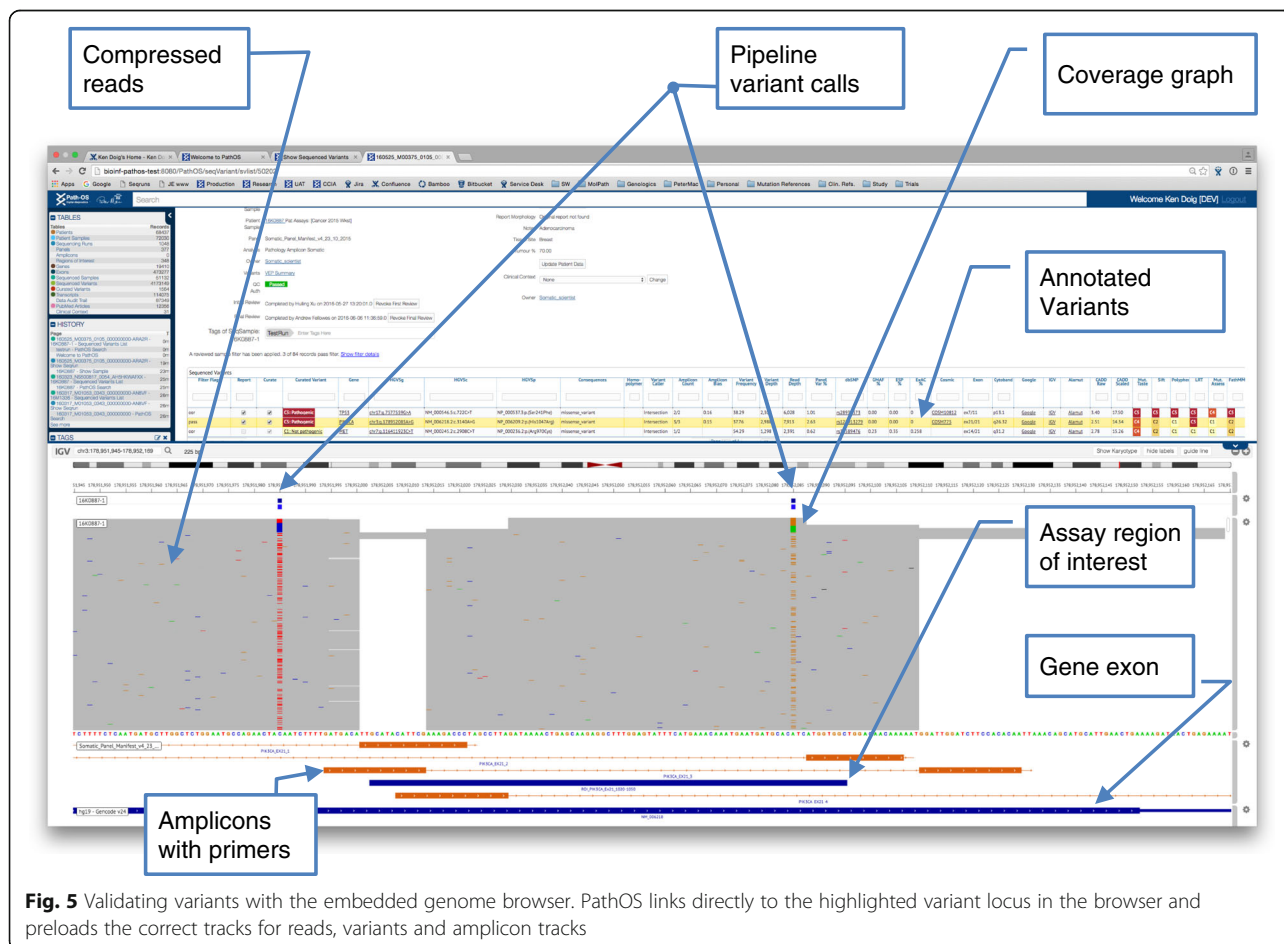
Compressed reads

Pipeline variant calls

Coverage graph

Annotated Variants

Assay region of interest

Gene exon

Amplicons with primers

Ken Doig's Home - Ken D
Welcome to PathOS
Show Sequenced Variants
160525_M00375_0105_0

bioinf-pathos-test:8080/PathOS/seqVariant/svlist/50202

Apps Google Seqruns JE www Production Research UAT CCIA Jira Confluence Bamboo Bitbucket Service Desk SW MolPath Genologics PeterMac Personal Mutation References Clin. Refs. Study Trials

Search

Welcome Ken Doig [DEV] Logout

TABLES

HISTORY

TAGS

Patient
Panel Somatic_Panel_Manifest_v4_23_10_2015
QC Passed
Owner Somatic_scientist

Report Morphology Original report not found
Tissue Site Breast
Tumour % 70.00
Update Patient Diss
Clinical Context None Change
Owner Somatic_scientist

Tags of SeqSample: TestRun

Sequenced Variants

| Filter Flags | Report | Curate | Curated Variant | Gene | HGVSg | HGVSc | HGVSp | Consequences |
|---|---|---|---|---|---|---|---|---|
| sbr | ✓ | ✓ | C5: Pathogenic | TP53 | chr17:g.7577539G>A | NM_000546.5:c.723C>T | NP_000537.3:p.(Ser241Phe) | missense_variant |
| pass | ✓ | ✓ | C5: Pathogenic | PIK3CA | chr3:g.178952085A>G | NM_006218.2:c.3140A>G | NP_006209.2:p.(His1047Arg) | missense_variant |
| sbr | | ✓ | C1: Not pathogenic | | | NM_000245.2:c.2908C>T | NP_000236.2:p.(Arg970Cys) | missense_variant |

IGV chr3:178,951,945-178,952,189

Show Karyotype Hide labels guide line

16K0887-1

16K0887-1

Somatic_Panel_Manifest_v4_23...

PIK3CA_EX21_1
PIK3CA_EX21_2
PIK3CA_EX21_3
ROI_PIK3CA_Ex21_1000-1050
PIK3CA_EX21_4

hg19 - Gencode v24

NM_006218

Fig. 5 Validating variants with the embedded genome browser. PathOS links directly to the highlighted variant locus in the browser and preloads the correct tracks for reads, variants and amplicon tracks